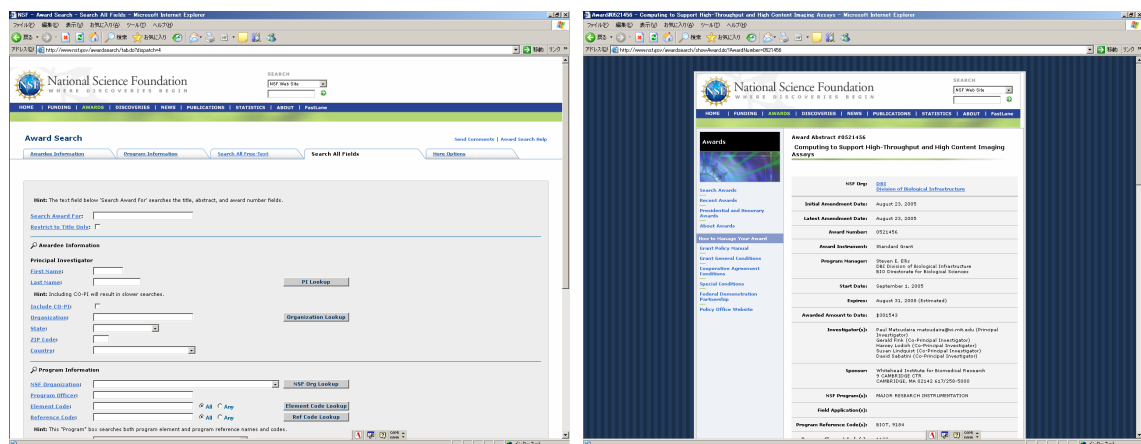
NSF - Award Search - Search All Fields - Microsoft Internet Explorer

ファイル(F) 編集(E) 表示(V) お気に入り(A) ツール(T) ヘルプ(H)

戻る 検索 お気に入り

アドレス(D) http://www.nsf.gov/awardsearch/tab.do?dispatch=4

移動 リンク

National Science Foundation
WHERE DISCOVERIES BEGIN

SEARCH
NSF Web Site

HOME | FUNDING | AWARDS | DISCOVERIES | NEWS | PUBLICATIONS | STATISTICS | ABOUT | FastLane

Award Search

Send Comments | Award Search Help

Awardee Information | Program Information | Search All Free Text | Search All Fields | More Options

Hint: The text field below 'Search Award For' searches the title, abstract, and award number fields.

Search Award For:
Restrict to Title Only:

Awardee Information

Principal Investigator
First Name:
Last Name:
PI Lookup

Hint: Including CO-PI will result in clover searches.

Include CO-PI:
Organization:
Organization Lookup
State:
ZIP Code:
Country:

Program Information

NSF Organization:
NSF Org Lookup
Program Officer:
Element Code:
All Any
Element Code Lookup
Reference Code:
All Any
Ref Code Lookup

Hint: This "Program" box searches both program element and program reference names and codes.

Award#0521456 - Computing to Support High-Throughput and High Content Imaging Assays - Microsoft Internet Explorer

ファイル(F) 編集(E) 表示(V) お気に入り(A) ツール(T) ヘルプ(H)

アドレス(D) http://www.nsf.gov/awardsearch/showAward.do?AwardNumber=0521456

National Science Foundation
WHERE DISCOVERIES BEGIN

SEARCH
NSF Web Site

HOME | FUNDING | AWARDS | DISCOVERIES | NEWS | PUBLICATIONS | STATISTICS | ABOUT | FastLane

Awards

Search Awards
Recent Awards
Presidential and Honorary Awards
About Awards
How to Manage Your Award
Grant Policy Manual
Grant General Conditions
Cooperative Agreement Conditions
Special Conditions
Federal Demonstration Partnership
Policy Office Website

Award Abstract #0521456
Computing to Support High-Throughput and High Content Imaging Assays

NSF Org: DBI
Division of Biological Infrastructure

Initial Amendment Date: August 23, 2005

Latest Amendment Date: August 23, 2005

Award Number: 0521456

Award Instrument: Standard Grant

Program Manager: Steven E. Ellis
DBI Division of Biological Infrastructure
BIO Directorate for Biological Sciences

Start Date: September 1, 2005

Expires: August 31, 2008 (Estimated)

Awarded Amount to Date: $331543

Investigator(s): Paul Matsudaira matsudaira@wi.mit.edu (Principal Investigator)
Gerald Fink (Co-Principal Investigator)
Harvey Lodish (Co-Principal Investigator)
Susan Lindquist (Co-Principal Investigator)
David Sabatini (Co-Principal Investigator)

Sponsor: Whitehead Institute for Biomedical Research
9 CAMBRIDGE CTR
CAMBRIDGE, MA 02142 617/258-5000

NSF Program(s): MAJOR RESEARCH INSTRUMENTATION

Field Application(s):

Program Reference Code(s): BIOT, 9184